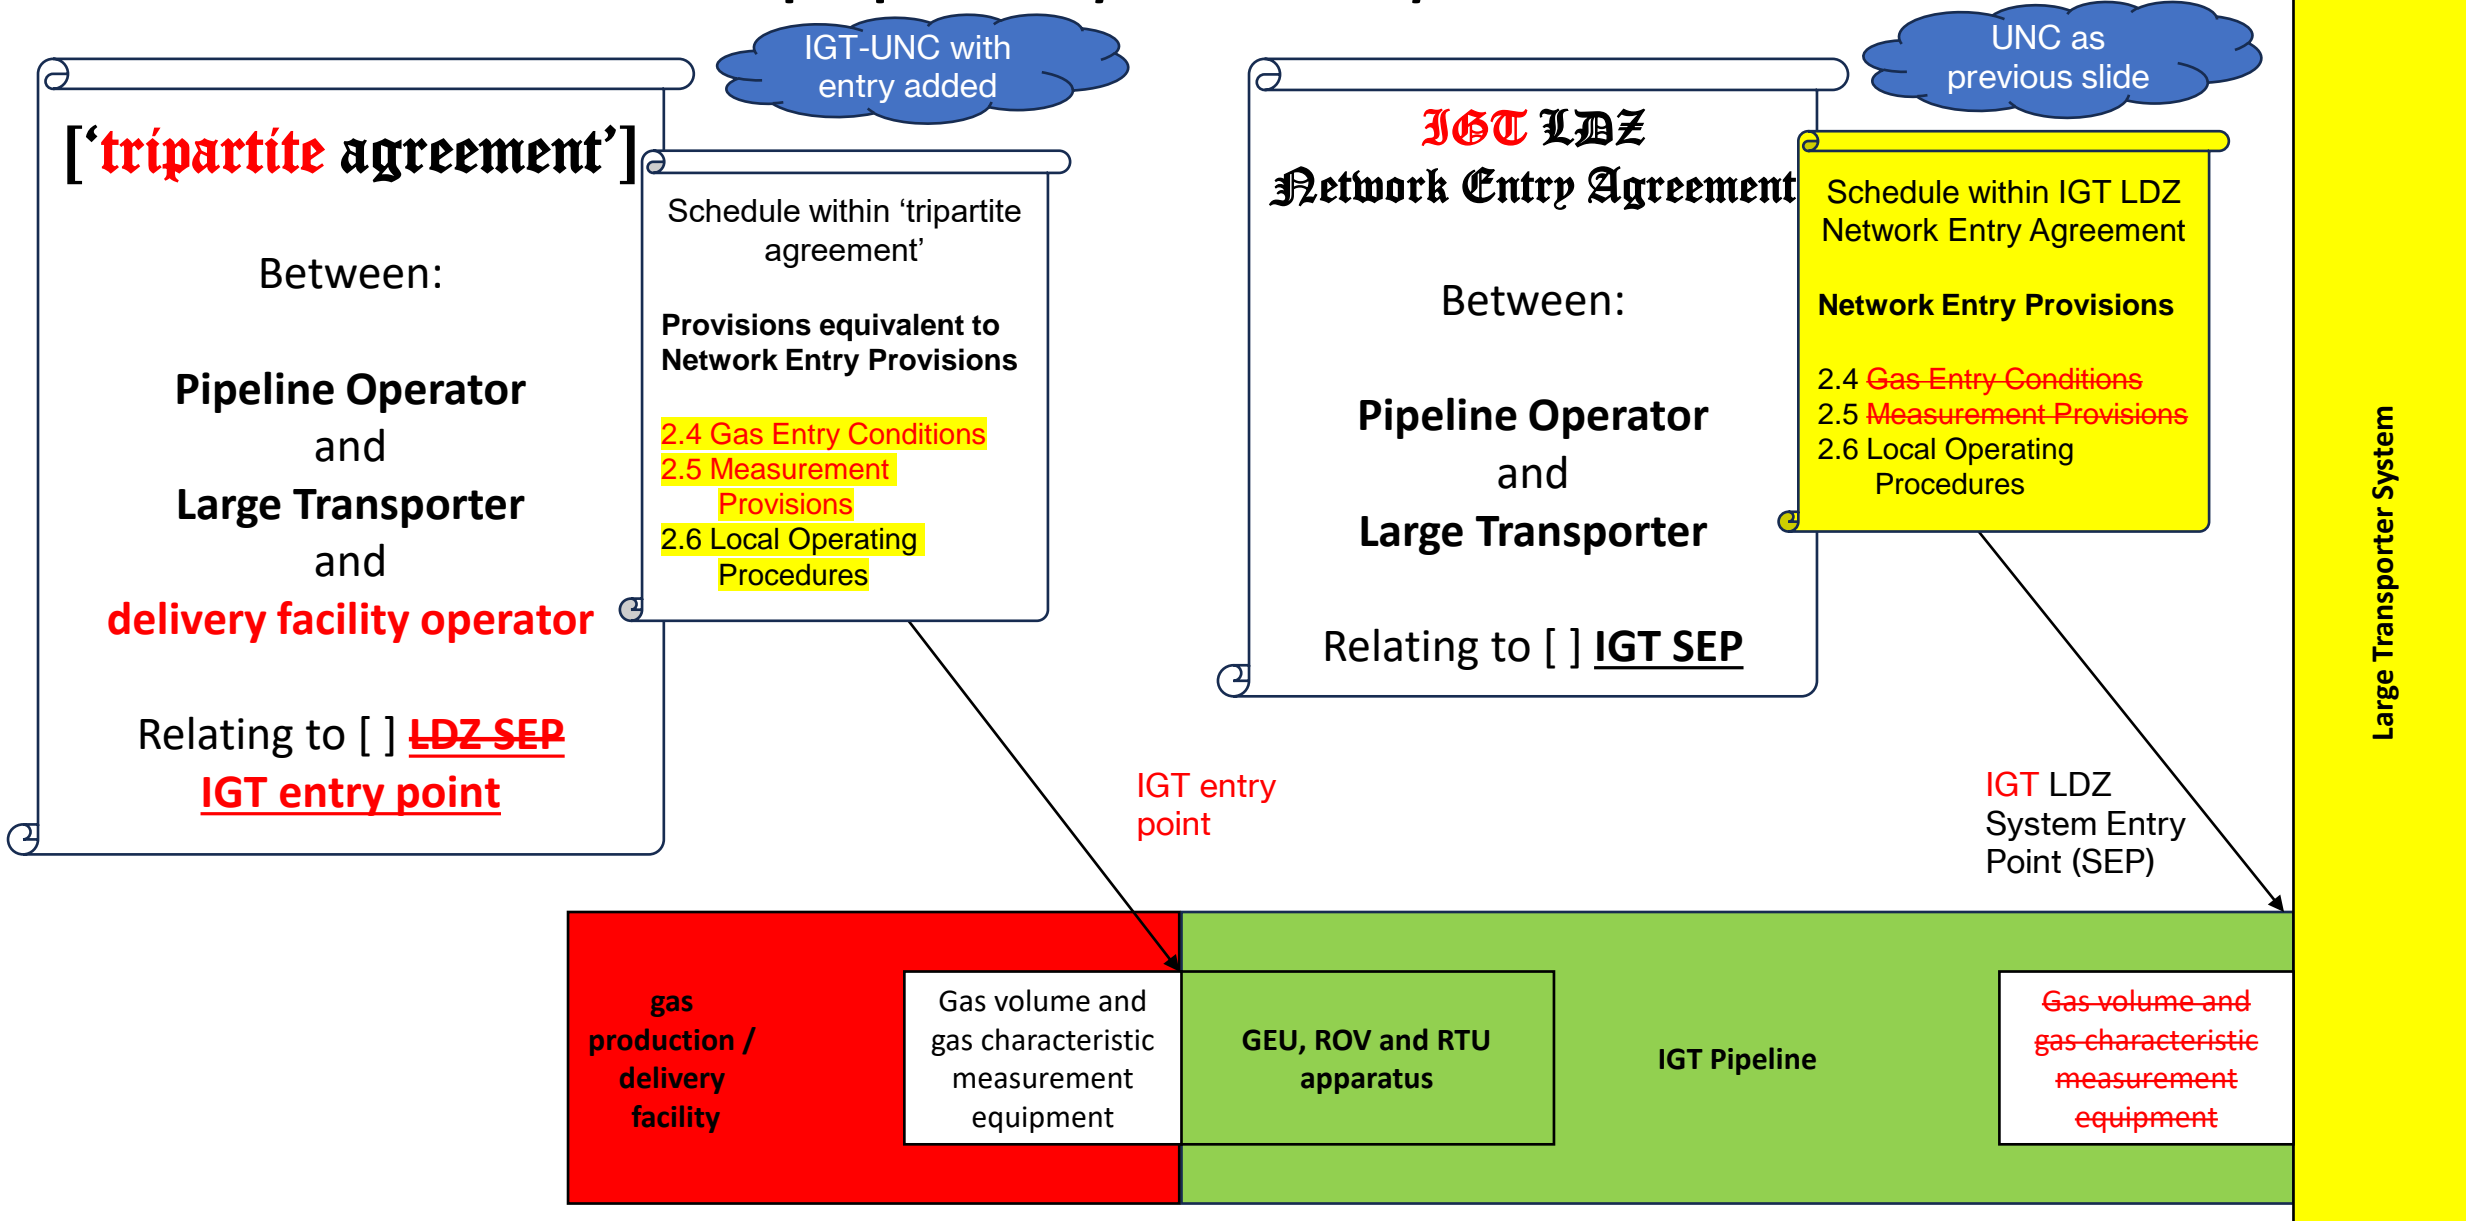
IGT-UNC with entry added

[‘tripartite agreement’]

Between:

Pipeline Operator
and
Large Transporter
and
delivery facility operator

Relating to [ ] LDZ SEP
IGT entry point

Schedule within ‘tripartite agreement’

Provisions equivalent to Network Entry Provisions

2.4 Gas Entry Conditions
2.5 Measurement Provisions
2.6 Local Operating Procedures

UNC as previous slide

IGT LDZ
Network Entry Agreement

Between:

Pipeline Operator
and
Large Transporter

Relating to [ ] IGT SEP

Schedule within IGT LDZ Network Entry Agreement

Network Entry Provisions

2.4 Gas Entry Conditions
2.5 Measurement Provisions
2.6 Local Operating Procedures

Large Transporter System

IGT entry point

IGT LDZ System Entry Point (SEP)

gas production / delivery facility

Gas volume and gas characteristic measurement equipment

GEU, ROV and RTU apparatus

IGT Pipeline

Gas volume and gas characteristic measurement equipment